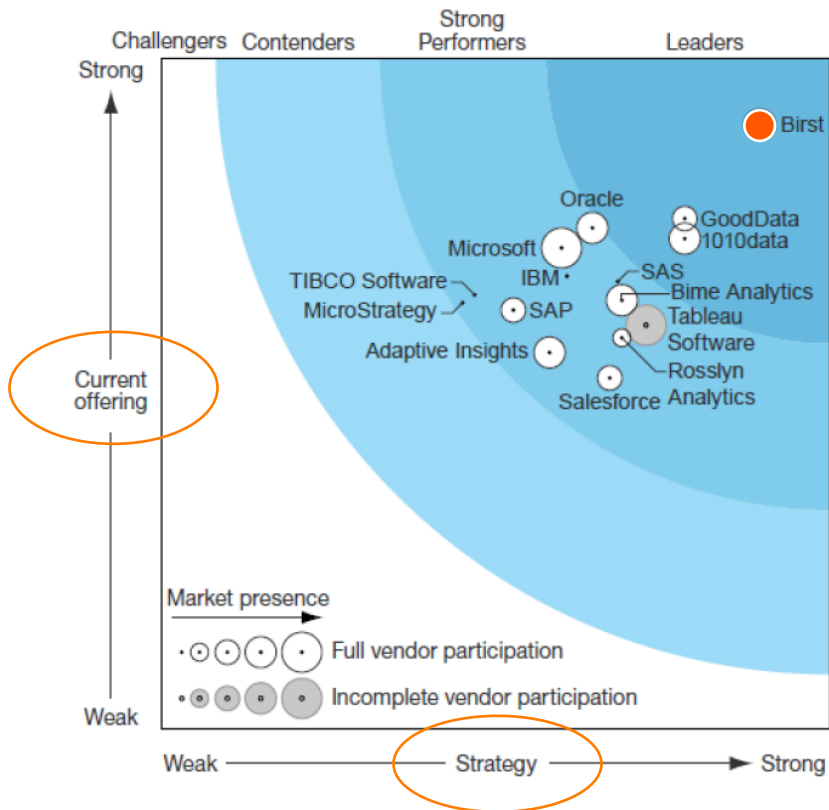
Challengers Contenders Strong Performers Leaders

Strong

Birst

Oracle

GoodData

1010data

Microsoft

IBM

SAS

TIBCO Software

Bime Analytics

MicroStrategy

SAP

Tableau Software

Adaptive Insights

Rosslyn Analytics

Salesforce

Current offering

Market presence

Full vendor participation

Incomplete vendor participation

Weak

Weak Strategy Strong